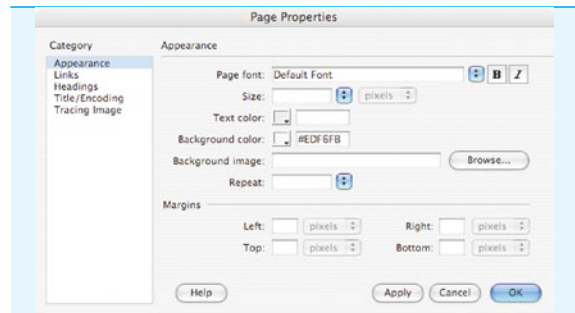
Page Properties

Category
Appearance
Links
Headings
Title/Encoding
Tracing Image

Appearance

Page font: Default Font
B I

Size: pixels

Text color:

Background color: #EDF6FB

Background image: Browse...

Repeat:

Margins

Left: pixels
Right: pixels

Top: pixels
Bottom: pixels

Help
Apply
Cancel
OK